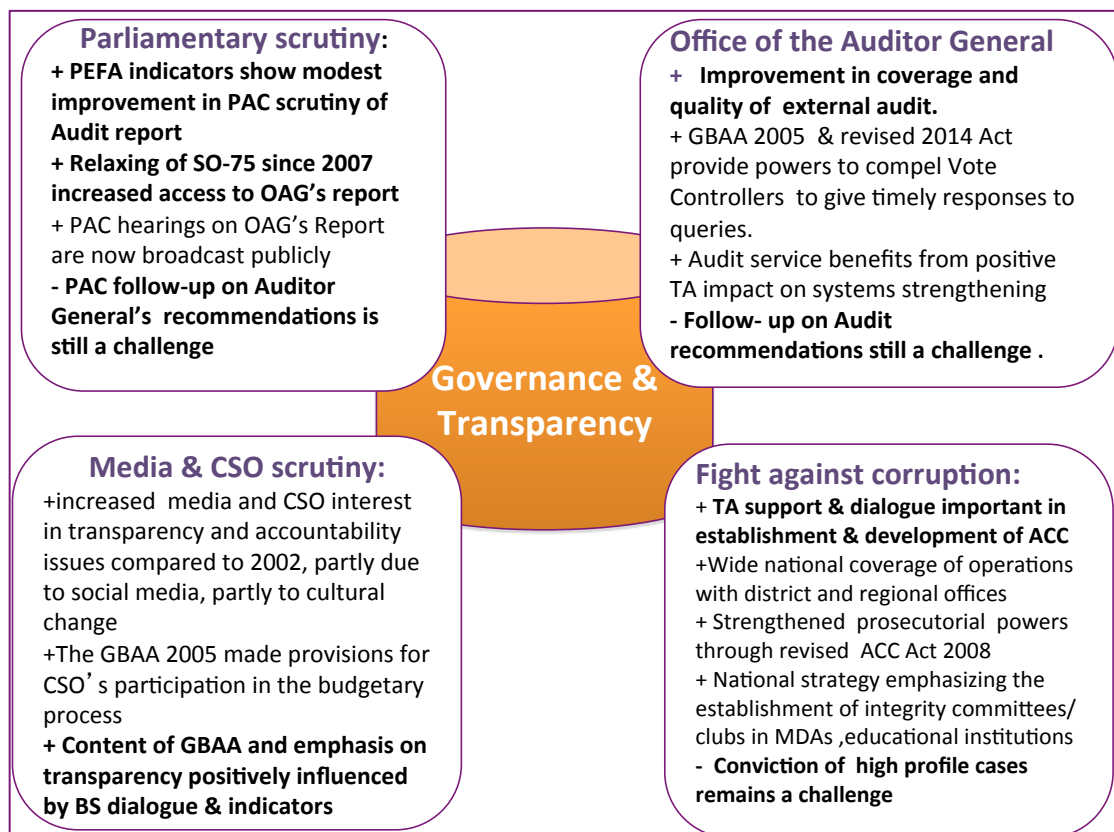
Parliamentary scrutiny:
+ PEFA indicators show modest improvement in PAC scrutiny of Audit report
+ Relaxing of SO-75 since 2007 increased access to OAG's report
+ PAC hearings on OAG's Report are now broadcast publicly
- PAC follow-up on Auditor General's recommendations is still a challenge

Office of the Auditor General
+ Improvement in coverage and quality of external audit.
+ GBAA 2005 & revised 2014 Act provide powers to compel Vote Controllers to give timely responses to queries.
+ Audit service benefits from positive TA impact on systems strengthening
- Follow- up on Audit recommendations still a challenge .

Governance & Transparency

Media & CSO scrutiny:
+increased media and CSO interest in transparency and accountability issues compared to 2002, partly due to social media, partly to cultural change
+The GBAA 2005 made provisions for CSO's participation in the budgetary process
+ Content of GBAA and emphasis on transparency positively influenced by BS dialogue & indicators

Fight against corruption:
+ TA support & dialogue important in establishment & development of ACC
+Wide national coverage of operations with district and regional offices
+ Strengthened prosecutorial powers through revised ACC Act 2008
+ National strategy emphasizing the establishment of integrity committees/ clubs in MDAs ,educational institutions
- Conviction of high profile cases remains a challenge